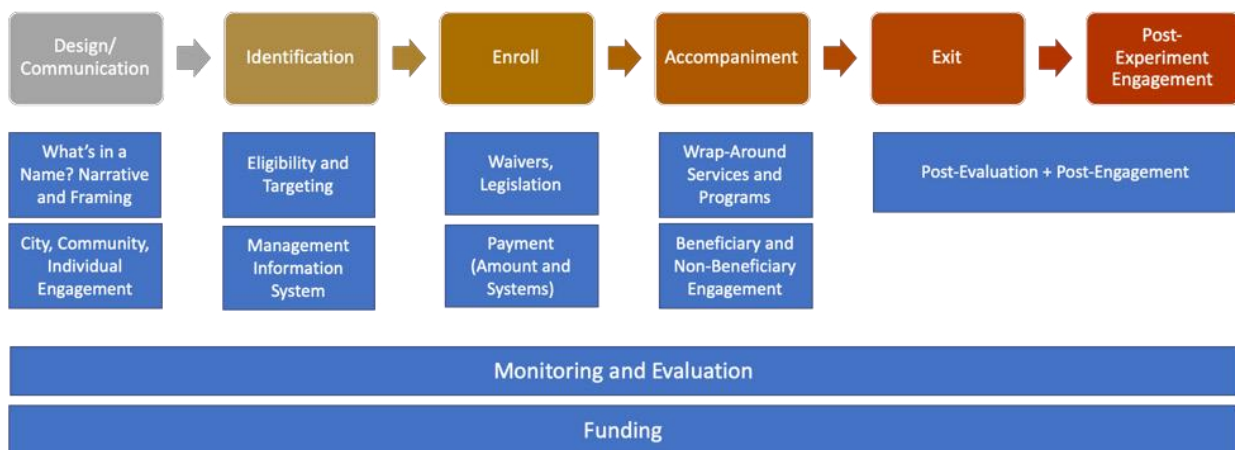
Design/ Communication

Identification

Enroll

Accompaniment

Exit

Post-Experiment Engagement

What's in a Name? Narrative and Framing

City, Community, Individual Engagement

Eligibility and Targeting

Management Information System

Waivers, Legislation

Payment (Amount and Systems)

Wrap-Around Services and Programs

Beneficiary and Non-Beneficiary Engagement

Post-Evaluation + Post-Engagement

Monitoring and Evaluation

Funding